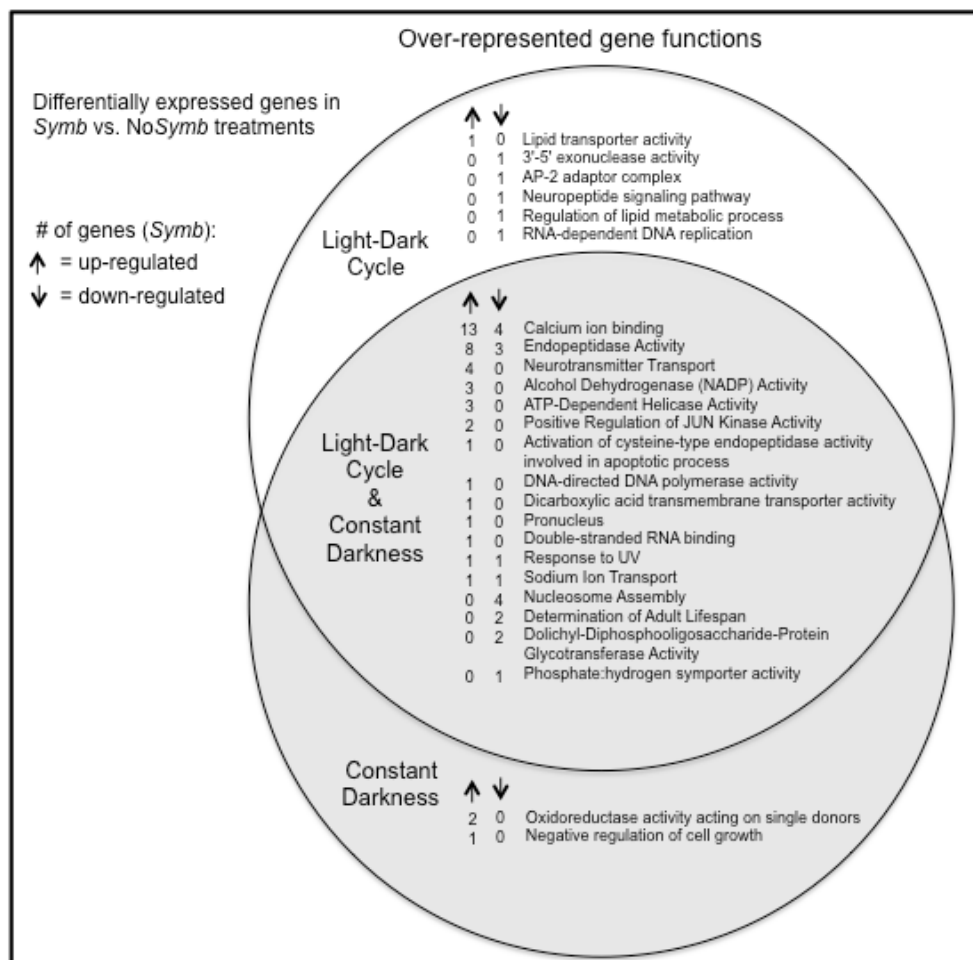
Over-represented gene functions

Differentially expressed genes in *Symb* vs. No*Symb* treatments

# of genes (*Symb*):
↑ = up-regulated
↓ = down-regulated

Light-Dark Cycle

| ↑ | ↓ | |
|---|---|---|
| 1 | 0 | Lipid transporter activity |
| 0 | 1 | 3'-5' exonuclease activity |
| 0 | 1 | AP-2 adaptor complex |
| 0 | 1 | Neuropeptide signaling pathway |
| 0 | 1 | Regulation of lipid metabolic process |
| 0 | 1 | RNA-dependent DNA replication |

Light-Dark Cycle & Constant Darkness

| ↑ | ↓ | |
|---|---|---|
| 13 | 4 | Calcium ion binding |
| 8 | 3 | Endopeptidase Activity |
| 4 | 0 | Neurotransmitter Transport |
| 3 | 0 | Alcohol Dehydrogenase (NADP) Activity |
| 3 | 0 | ATP-Dependent Helicase Activity |
| 2 | 0 | Positive Regulation of JUN Kinase Activity |
| 1 | 0 | Activation of cysteine-type endopeptidase activity involved in apoptotic process |
| 1 | 0 | DNA-directed DNA polymerase activity |
| 1 | 0 | Dicarboxylic acid transmembrane transporter activity |
| 1 | 0 | Pronucleus |
| 1 | 0 | Double-stranded RNA binding |
| 1 | 1 | Response to UV |
| 1 | 1 | Sodium Ion Transport |
| 0 | 4 | Nucleosome Assembly |
| 0 | 2 | Determination of Adult Lifespan |
| 0 | 2 | Dolichyl-Diphosphooligosaccharide-Protein Glycotransferase Activity |
| 0 | 1 | Phosphate:hydrogen symporter activity |

Constant Darkness

| ↑ | ↓ | |
|---|---|---|
| 2 | 0 | Oxidoreductase activity acting on single donors |
| 1 | 0 | Negative regulation of cell growth |